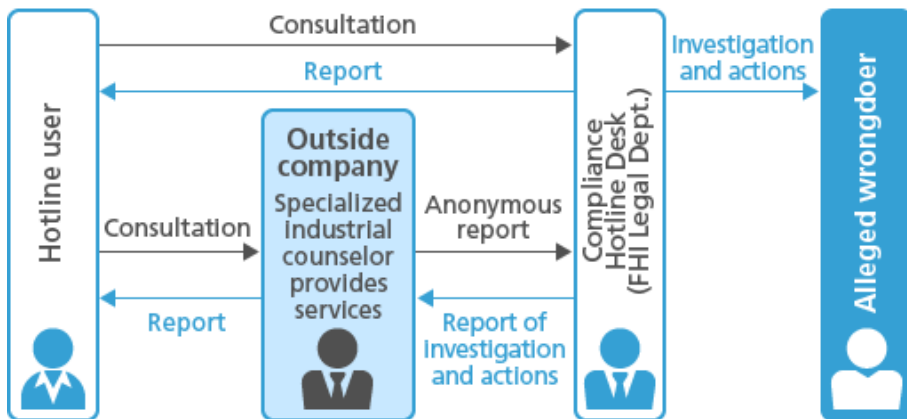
Hotline user

Consultation

Report

Outside company

Specialized industrial counselor provides services

Consultation

Report

Anonymous report

Report of investigation and actions

Compliance Hotline Desk (FHI Legal Dept.)

Investigation and actions

Alleged wrongdoer